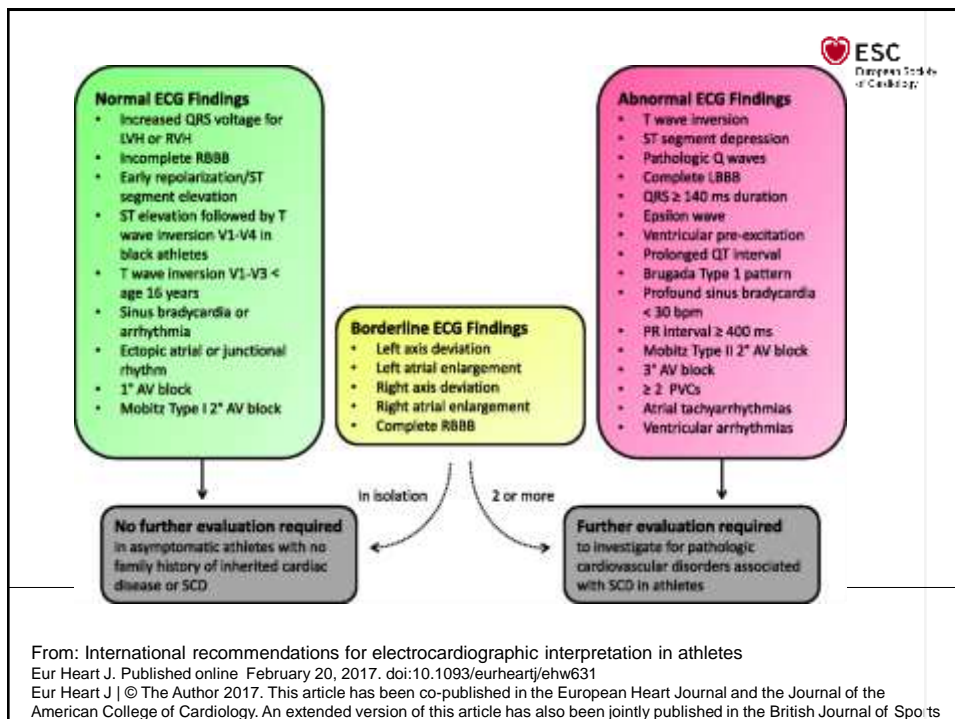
ESC
European Society of Cardiology

Normal ECG Findings
- Increased QRS voltage for LVH or RVH
- Incomplete RBBB
- Early repolarization/ST segment elevation
- ST elevation followed by T wave inversion V1-V4 in black athletes
- T wave inversion V1-V3 < age 16 years
- Sinus bradycardia or arrhythmia
- Ectopic atrial or junctional rhythm
- 1° AV block
- Mobitz Type I 2° AV block

Borderline ECG Findings
- Left axis deviation
- Left atrial enlargement
- Right axis deviation
- Right atrial enlargement
- Complete RBBB

Abnormal ECG Findings
- T wave inversion
- ST segment depression
- Pathologic Q waves
- Complete LBBB
- QRS ≥ 140 ms duration
- Epsilon wave
- Ventricular pre-excitation
- Prolonged QT interval
- Brugada Type 1 pattern
- Profound sinus bradycardia < 30 bpm
- PR interval ≥ 400 ms
- Mobitz Type II 2° AV block
- 3° AV block
- ≥ 2 PVCs
- Atrial tachyarrhythmias
- Ventricular arrhythmias

In isolation

2 or more

No further evaluation required
in asymptomatic athletes with no family history of inherited cardiac disease or SCD

Further evaluation required
to investigate for pathologic cardiovascular disorders associated with SCD in athletes

From: International recommendations for electrocardiographic interpretation in athletes
Eur Heart J. Published online February 20, 2017. doi:10.1093/eurheartj/ehw631
Eur Heart J | © The Author 2017. This article has been co-published in the European Heart Journal and the Journal of the American College of Cardiology. An extended version of this article has also been jointly published in the British Journal of Sports